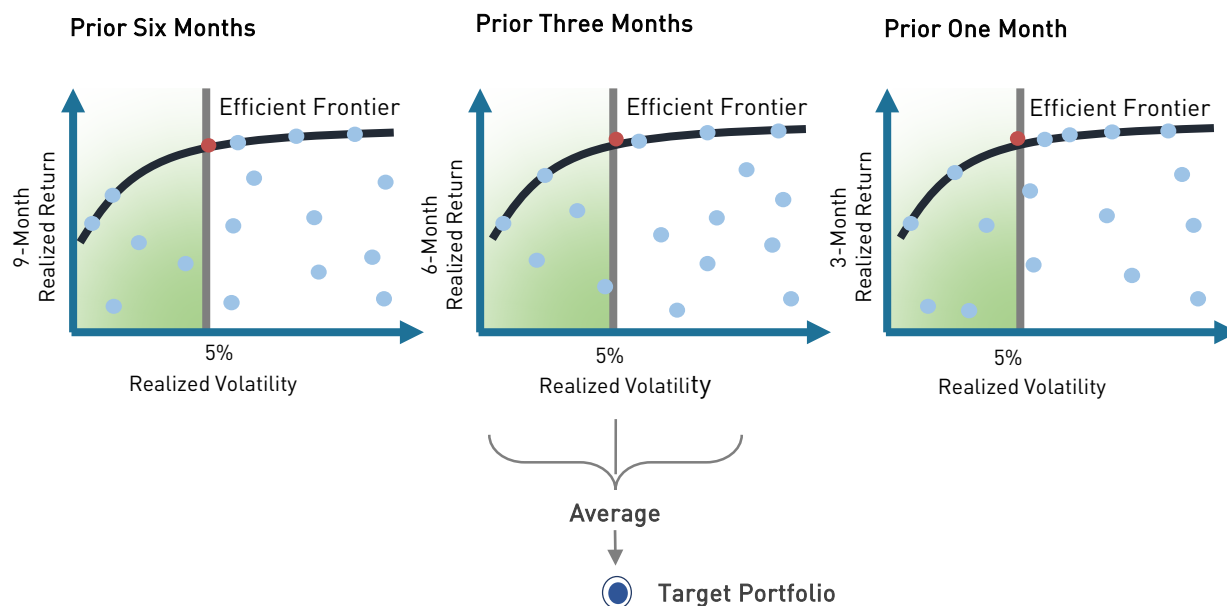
Prior Six Months

Efficient Frontier

9-Month Realized Return

5%

Realized Volatility

Prior Three Months

Efficient Frontier

6-Month Realized Return

5%

Realized Volatility

Prior One Month

Efficient Frontier

3-Month Realized Return

5%

Realized Volatility

Average

Target Portfolio